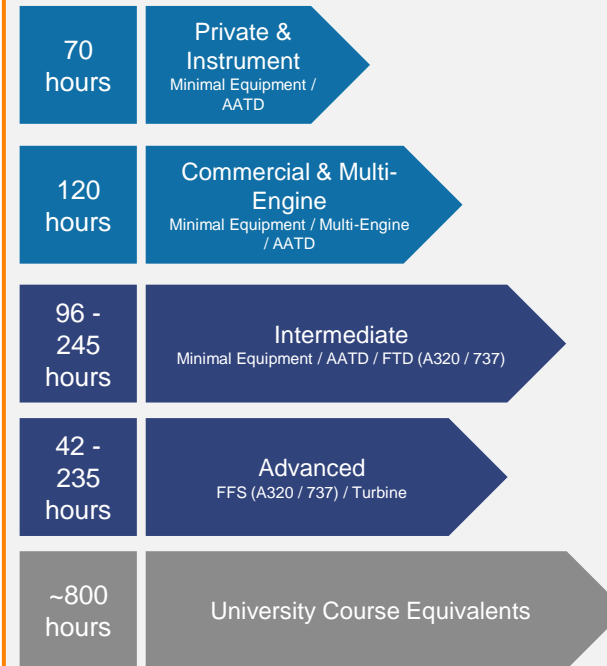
70 hours

Private & Instrument
Minimal Equipment / AATD

120 hours

Commercial & Multi-Engine
Minimal Equipment / Multi-Engine / AATD

96 - 245 hours

Intermediate
Minimal Equipment / AATD / FTD (A320 / 737)

42 - 235 hours

Advanced
FFS (A320 / 737) / Turbine

~800 hours

University Course Equivalents